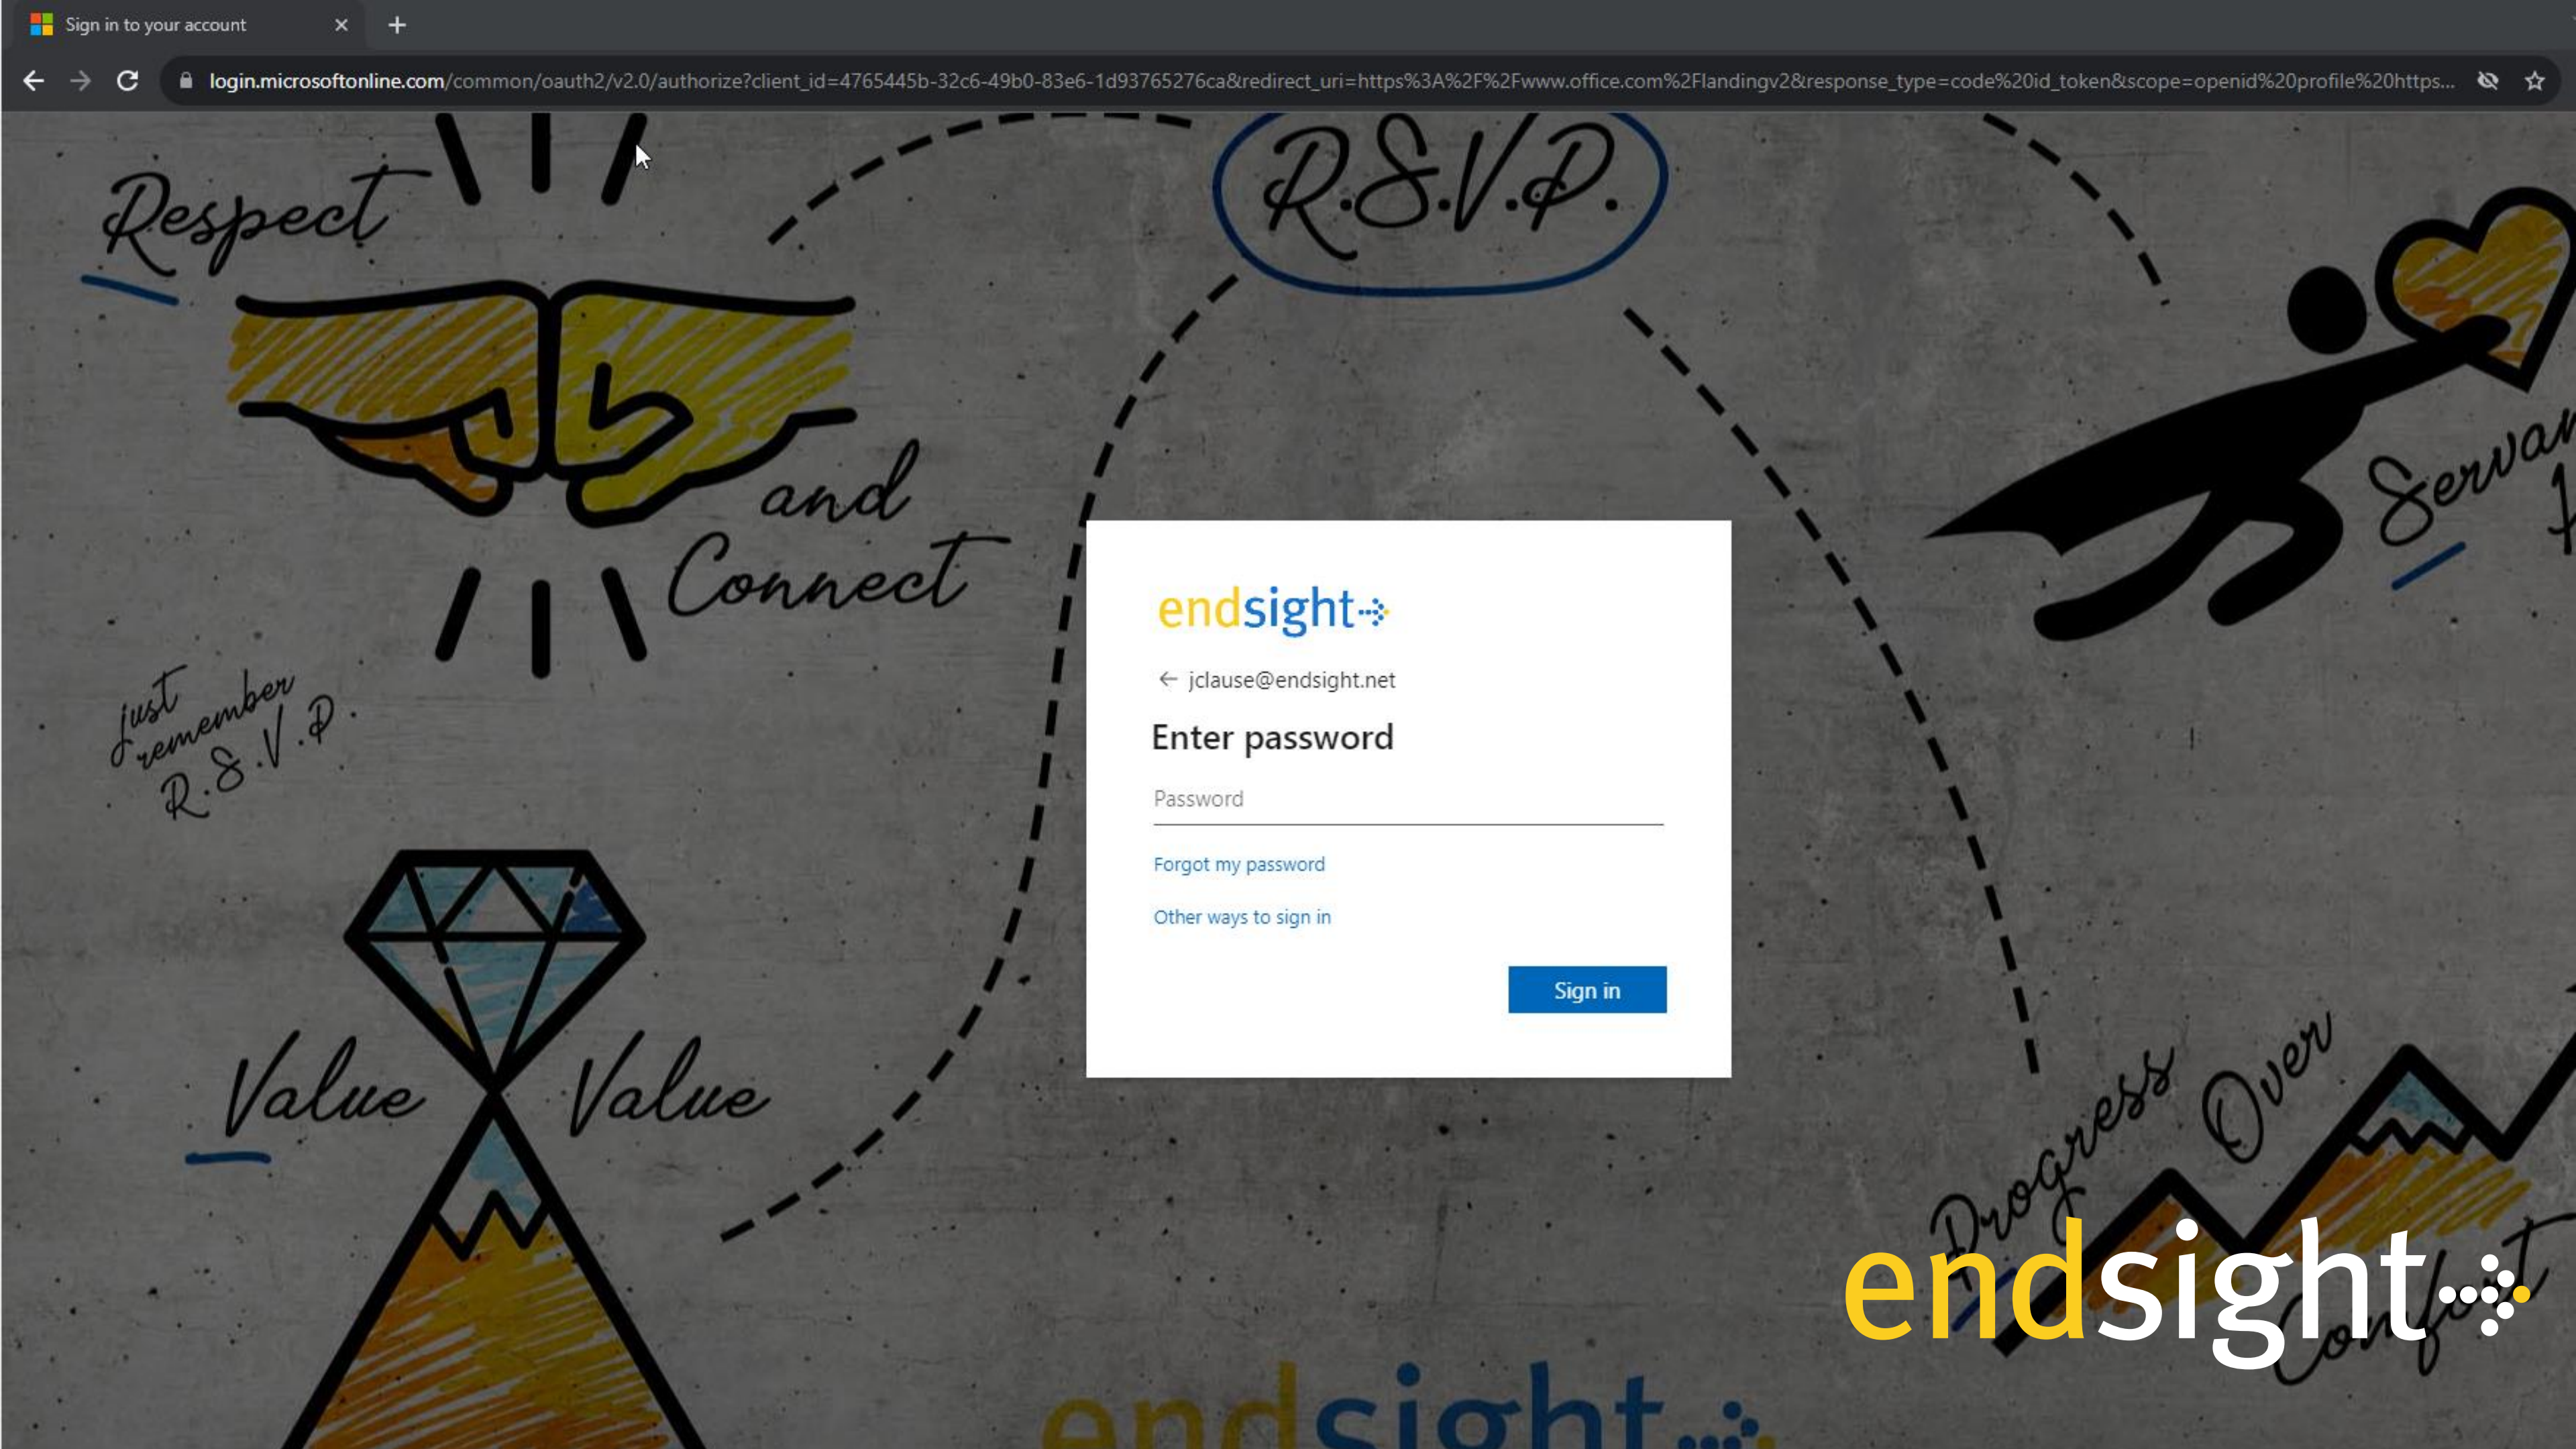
Sign in to your account

login.microsoftonline.com/common/oauth2/v2.0/authorize?client_id=4765445b-32c6-49b0-83e6-1d93765276ca&redirect_uri=https%3A%2F%2Fwww.office.com%2Flandingv2&response_type=code%20id_token&scope=openid%20profile%20https...

Respect

R.S.V.P.

and Connect

Servan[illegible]

just remember R.S.V.P

Value Value

Progress Over Comfort

endsight

← jclause@endsight.net

Enter password

Password

Forgot my password

Other ways to sign in

Sign in

endsight

endsight